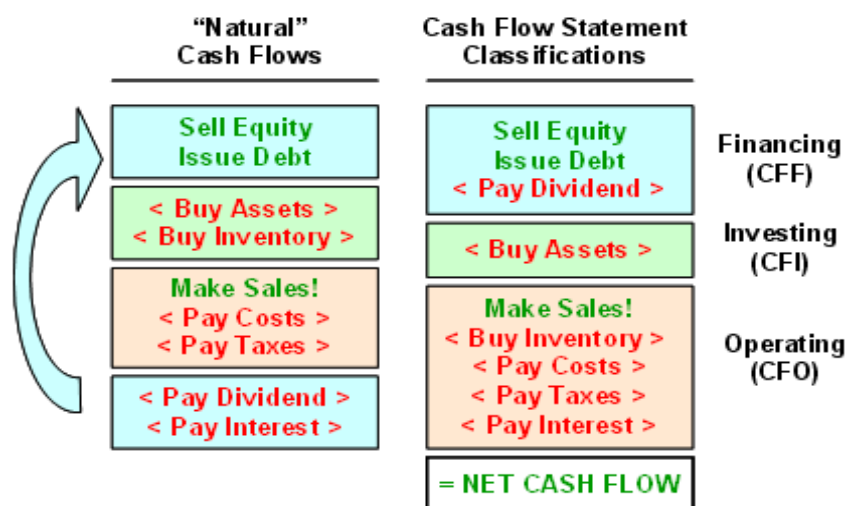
"Natural"
Cash Flows

Sell Equity
Issue Debt

< Buy Assets >
< Buy Inventory >

Make Sales!
< Pay Costs >
< Pay Taxes >

< Pay Dividend >
< Pay Interest >

Cash Flow Statement
Classifications

Sell Equity
Issue Debt
< Pay Dividend >

Financing
(CFF)

< Buy Assets >

Investing
(CFI)

Make Sales!
< Buy Inventory >
< Pay Costs >
< Pay Taxes >
< Pay Interest >

Operating
(CFO)

= NET CASH FLOW